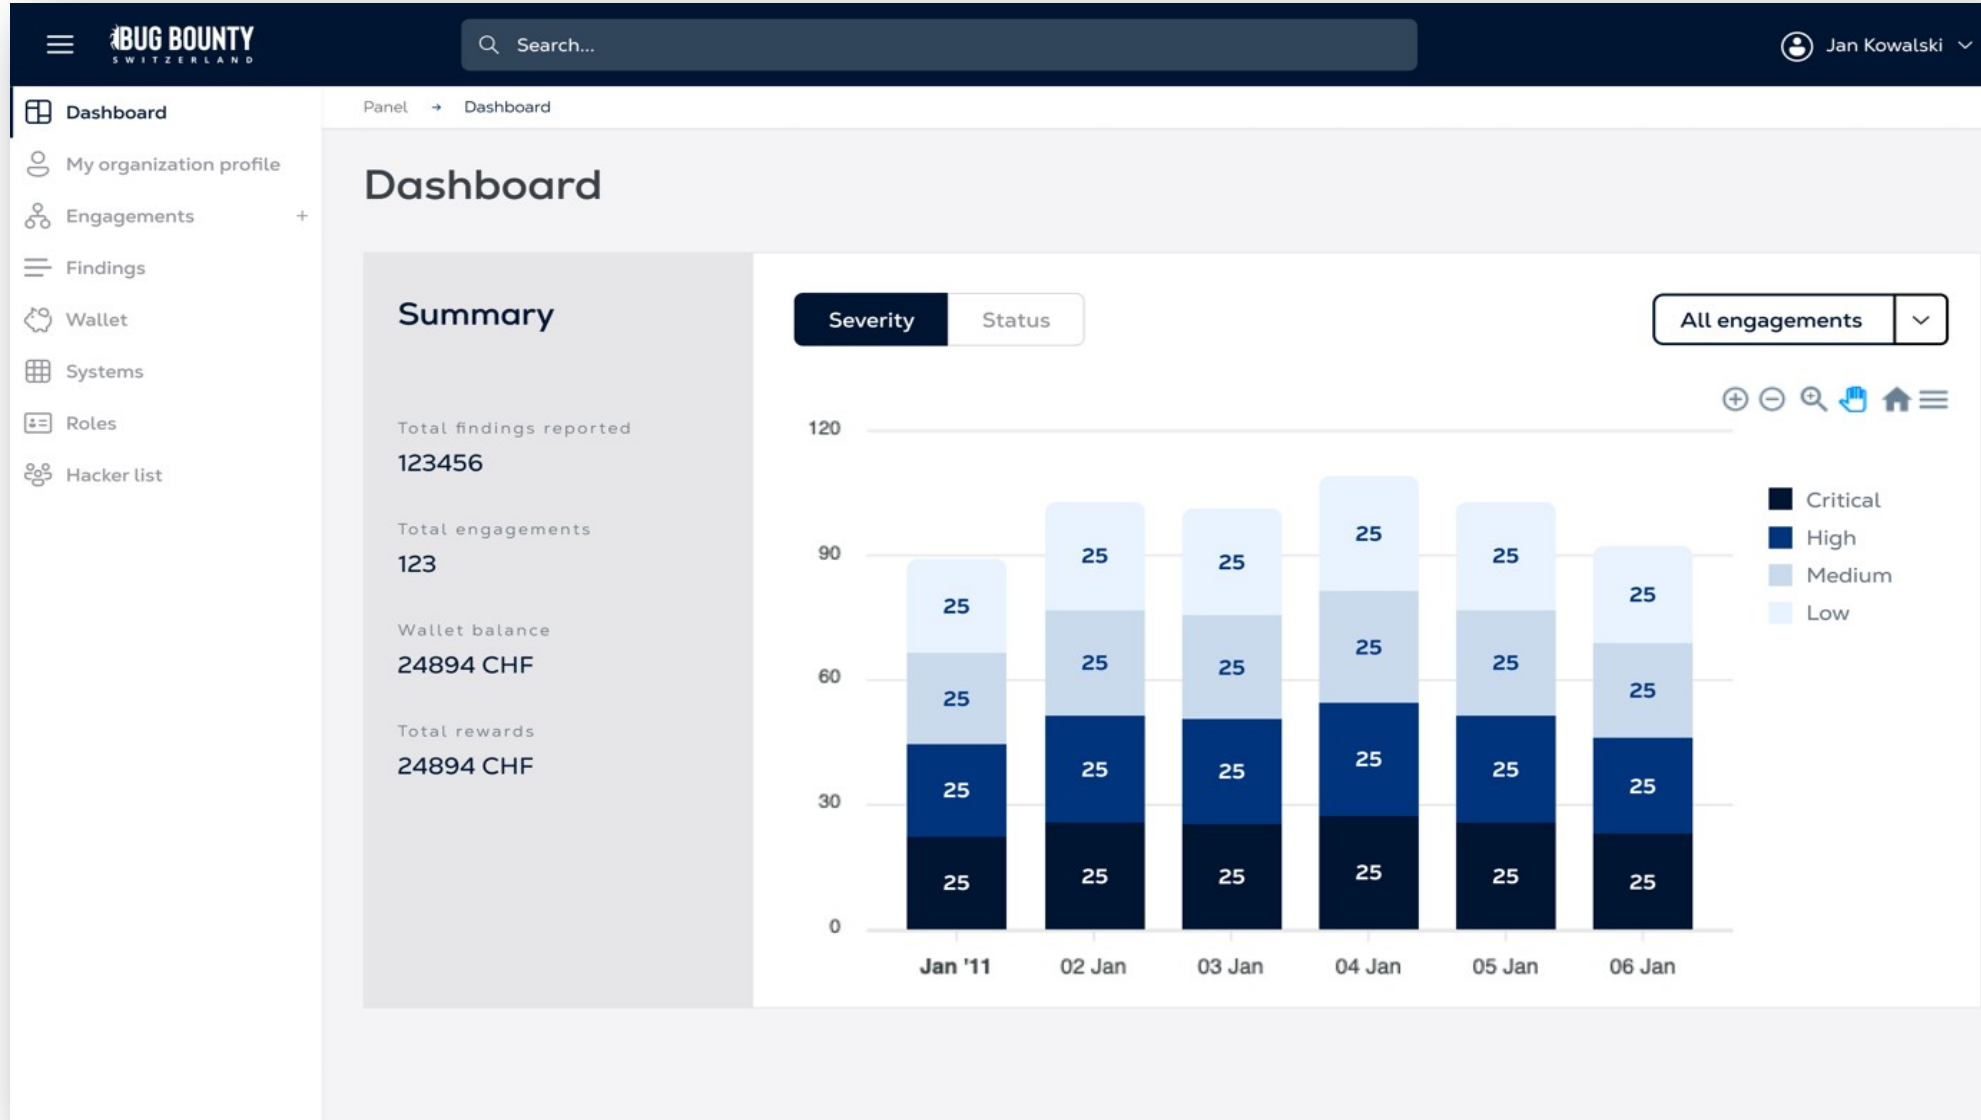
BUG BOUNTY
SWITZERLAND

Search...

Jan Kowalski

Dashboard
My organization profile
Engagements +
Findings
Wallet
Systems
Roles
Hacker list

Panel → Dashboard

Dashboard

Summary

Total findings reported
123456

Total engagements
123

Wallet balance
24894 CHF

Total rewards
24894 CHF

Severity
Status

All engagements

120
90
60
30
0

| | Jan '11 | 02 Jan | 03 Jan | 04 Jan | 05 Jan | 06 Jan |
|---|---|---|---|---|---|---|
| Low | 25 | 25 | 25 | 25 | 25 | 25 |
| Medium | 25 | 25 | 25 | 25 | 25 | 25 |
| High | 25 | 25 | 25 | 25 | 25 | 25 |
| Critical | 25 | 25 | 25 | 25 | 25 | 25 |

Critical
High
Medium
Low